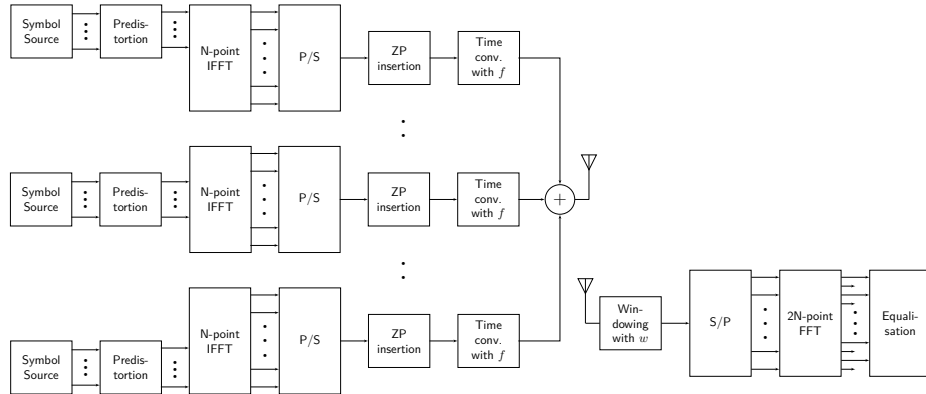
Symbol Source

Predistortion

N-point IFFT

P/S

ZP insertion

Time conv. with $f$

Symbol Source

Predistortion

N-point IFFT

P/S

ZP insertion

Time conv. with $f$

$+$

Symbol Source

Predistortion

N-point IFFT

P/S

ZP insertion

Time conv. with $f$

Windowing with $w$

S/P

2N-point FFT

Equalisation